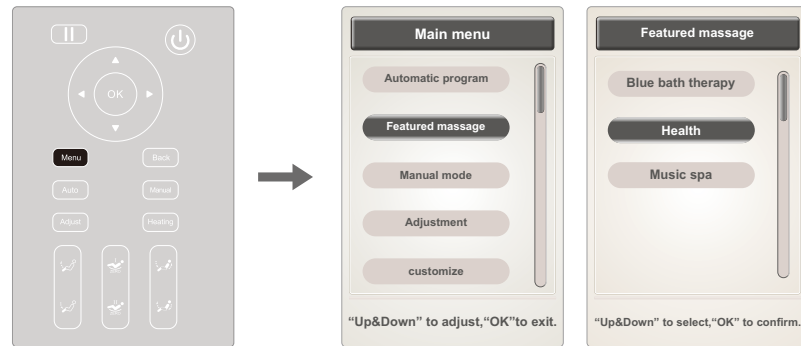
OK
Menu
Back
Auto
Manual
Adjust
Heating

Main menu
Automatic program
Featured massage
Manual mode
Adjustment
customize
"Up&Down" to adjust,"OK"to exit.

Featured massage
Blue bath therapy
Health
Music spa
"Up&Down" to select,"OK" to confirm.